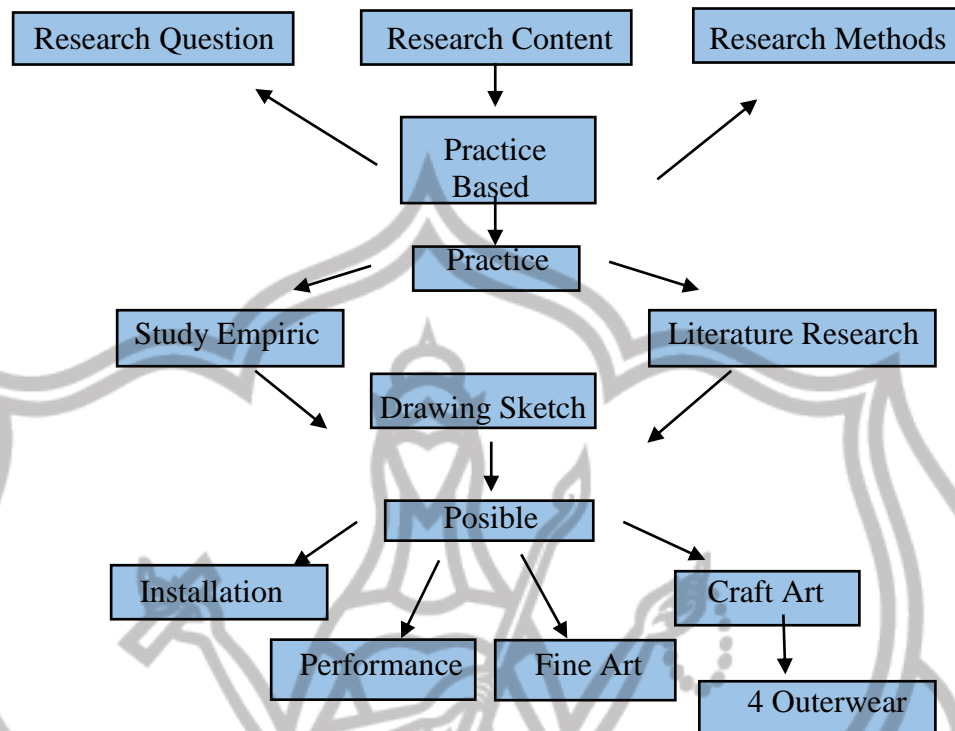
Research Question

Research Content

Research Methods

Practice Based

Practice

Study Empiric

Literature Research

Drawing Sketch

Posible

Installation

Performance

Fine Art

Craft Art

4 Outerwear